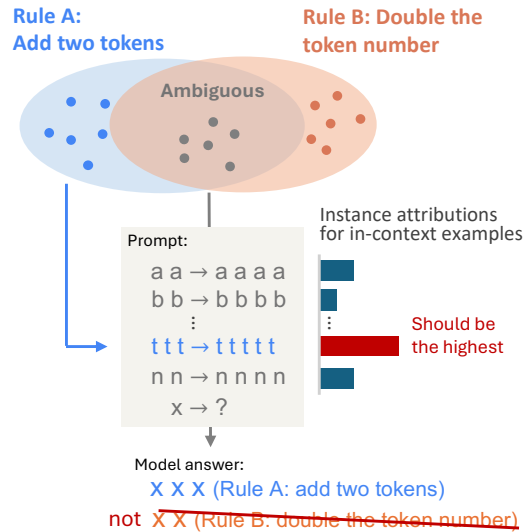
Rule A:
Add two tokens

Rule B: Double the token number

Ambiguous

Instance attributions for in-context examples

Prompt:

a a → a a a a

b b → b b b b

⋮

t t t → t t t t t

n n → n n n n

x → ?

⋮

Should be the highest

Model answer:

x x x (Rule A: add two tokens)

not x x (Rule B: double the token number)